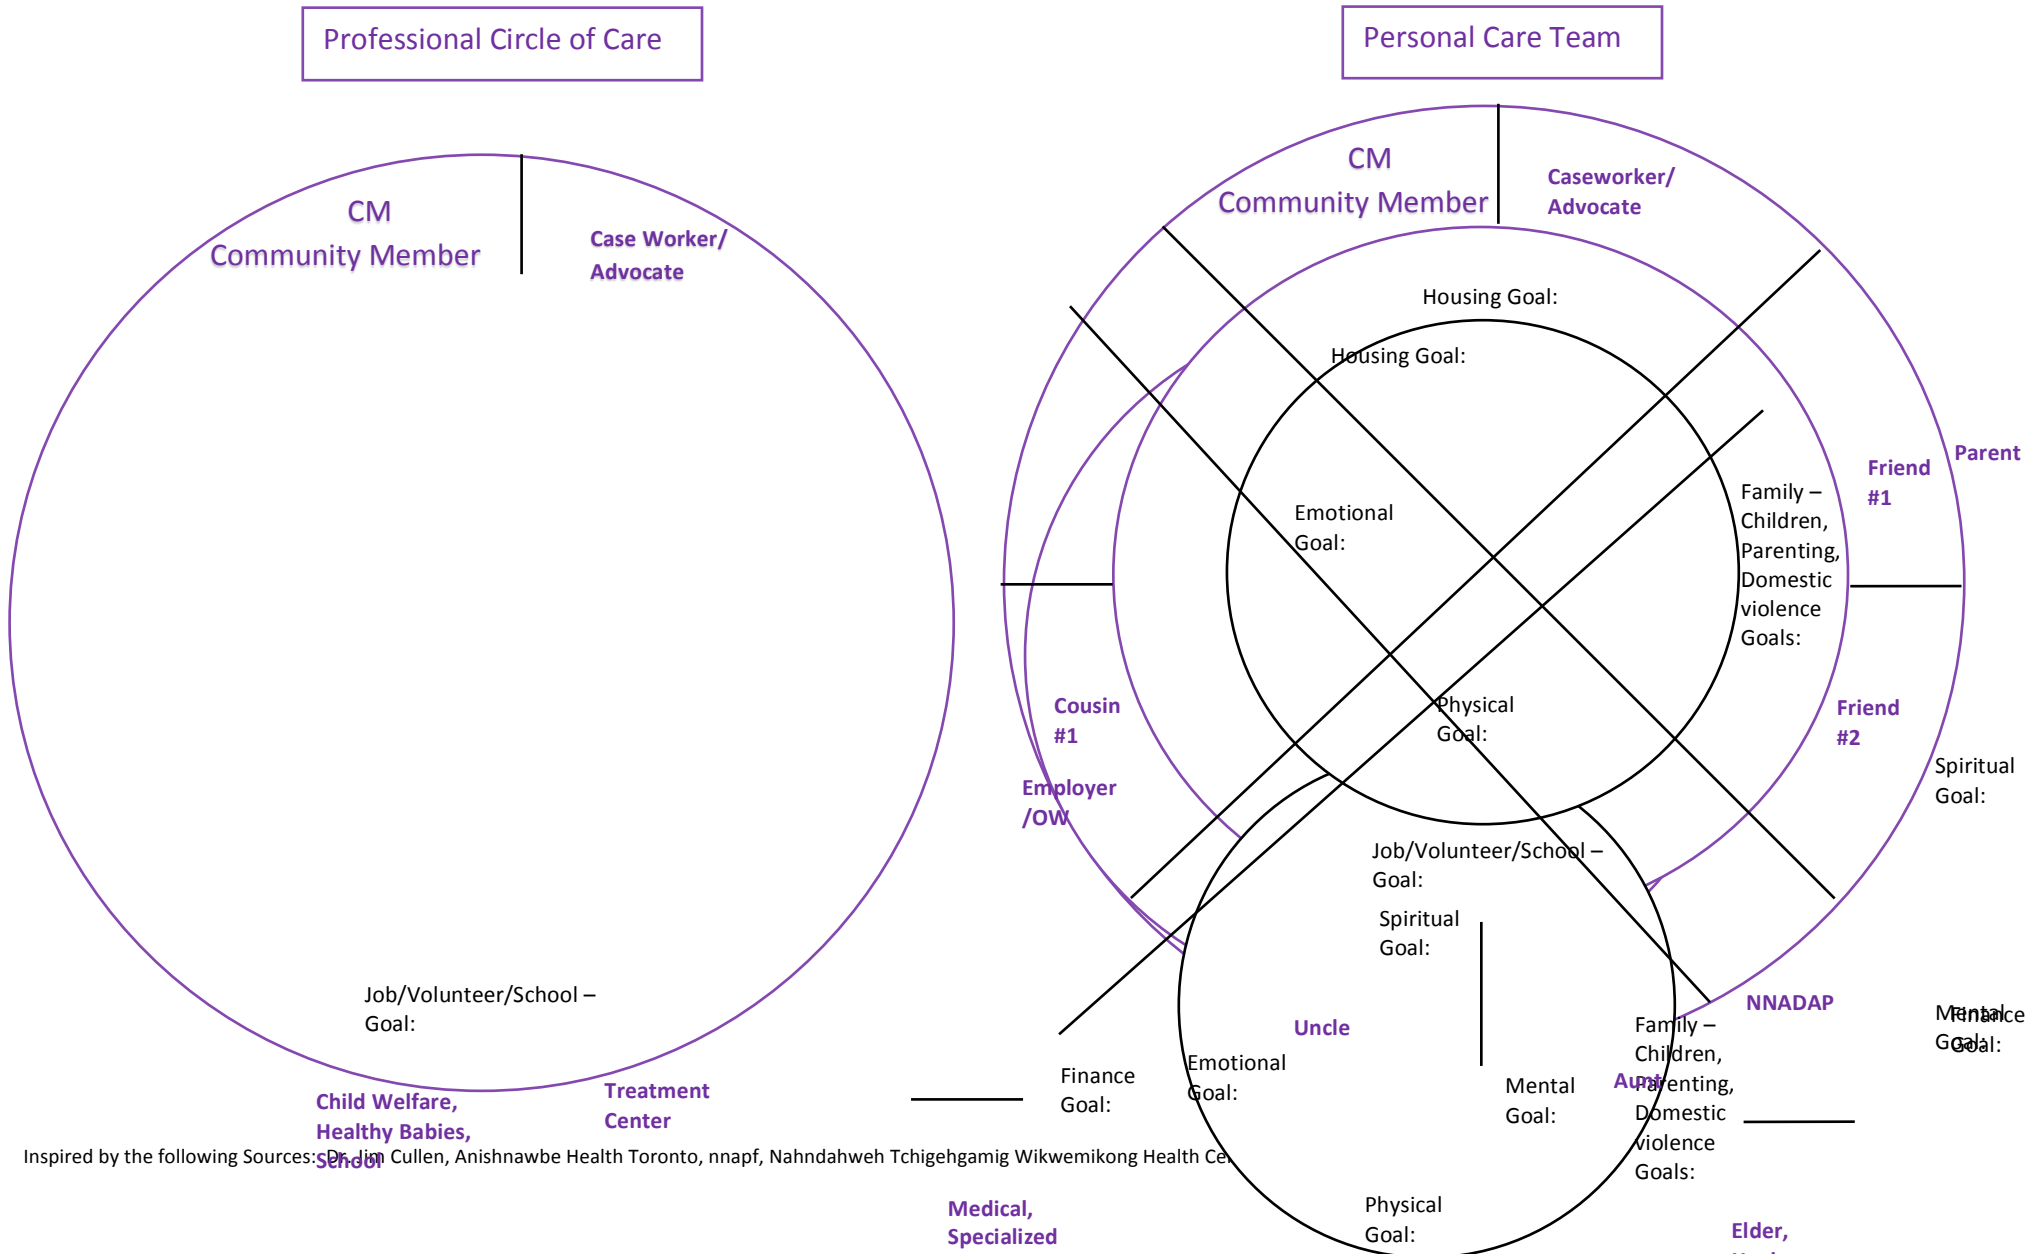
Professional Circle of Care

Personal Care Team

CM
Community Member

Case Worker/
Advocate

CM
Community Member

Caseworker/
Advocate

Housing Goal:

Housing Goal:

Emotional Goal:

Family – Children, Parenting, Domestic violence Goals:

Friend #1

Parent

Cousin #1

Physical Goal:

Friend #2

Spiritual Goal:

Employer /OW

Job/Volunteer/School – Goal:

Spiritual Goal:

NNADAP

Mental Goal:

Finance Goal:

Job/Volunteer/School – Goal:

Uncle

Family – Children, Parenting, Domestic violence Goals:

Aunt

Emotional Goal:

Mental Goal:

Finance Goal:

Child Welfare, Healthy Babies, School

Treatment Center

Inspired by the following Sources: Dr. Jim Cullen, Anishnawbe Health Toronto, nnapf, Nahndahweh Tchigehgamig Wikwemikong Health Ce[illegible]

Physical Goal:

Medical, Specialized

Elder, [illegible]